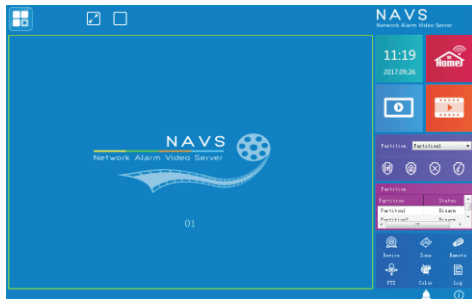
NAVS
Network Alarm Video Server

11:19
2017.09.26

Home

NAVS
Network Alarm Video Server

01

Partition Partition1

Partition

| Partition | Status |
|---|---|
| Partition1 | Disarm |
| Partition2 | Disarm |

Device
Zone
Remote
PTZ
Color
Log